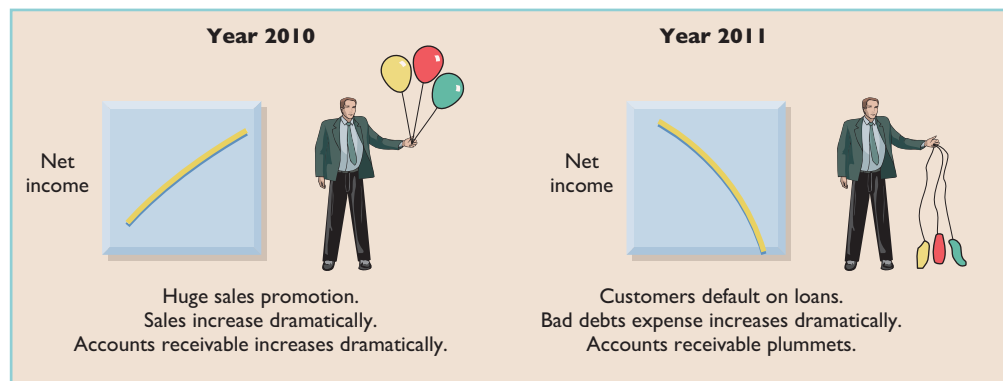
Year 2010

Net income

Huge sales promotion.
Sales increase dramatically.
Accounts receivable increases dramatically.

Year 2011

Net income

Customers default on loans.
Bad debts expense increases dramatically.
Accounts receivable plummets.